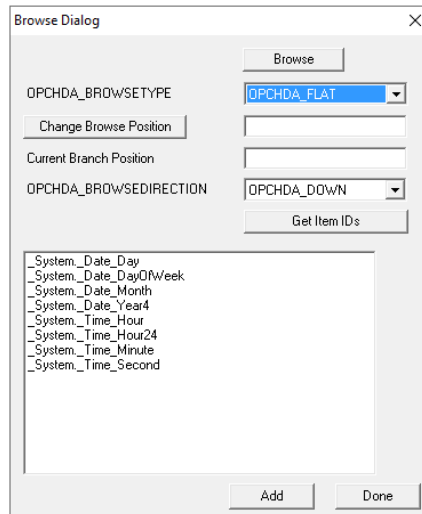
Browse Dialog

×

Browse

OPCHDA_BROWSETYPE

OPCHDA_FLAT

Change Browse Position

Current Branch Position

OPCHDA_BROWSEDIRECTION

OPCHDA_DOWN

Get Item IDs

_System._Date_Day
_System._Date_DayOfWeek
_System._Date_Month
_System._Date_Year4
_System._Time_Hour
_System._Time_Hour24
_System._Time_Minute
_System._Time_Second

Add

Done